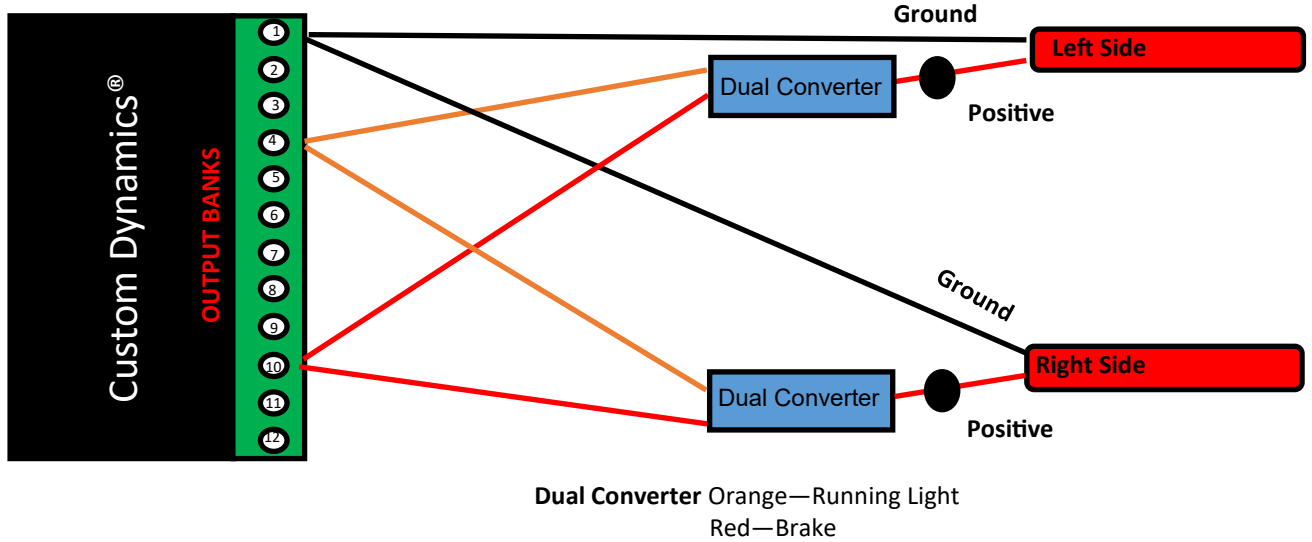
Custom Dynamics®

OUTPUT BANKS

1
2
3
4
5
6
7
8
9
10
11
12

Ground

Left Side

Dual Converter

Positive

Ground

Right Side

Dual Converter

Positive

**Dual Converter** Orange—Running Light
Red—Brake